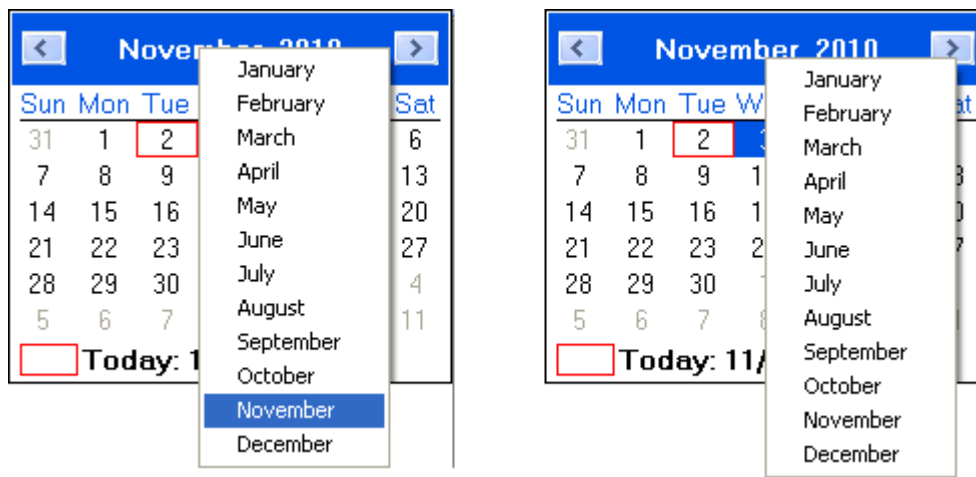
Novem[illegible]

Sun Mon Tue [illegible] Sat

| | | | |
|---|---|---|---|
| 31 | 1 | 2 | 6 |
| 7 | 8 | 9 | 13 |
| 14 | 15 | 16 | 20 |
| 21 | 22 | 23 | 27 |
| 28 | 29 | 30 | 4 |
| 5 | 6 | 7 | 11 |

Today: 1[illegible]

January
February
March
April
May
June
July
August
September
October
November
December

November 2010

Sun Mon Tue W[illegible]

| | | | |
|---|---|---|---|
| 31 | 1 | 2 | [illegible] |
| 7 | 8 | 9 | 1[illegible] |
| 14 | 15 | 16 | 1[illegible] |
| 21 | 22 | 23 | 2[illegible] |
| 28 | 29 | 30 | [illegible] |
| 5 | 6 | 7 | 8 |

Today: 11/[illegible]

January
February
March
April
May
June
July
August
September
October
November
December